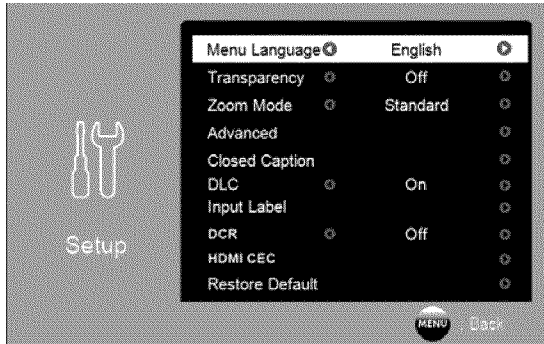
Setup

| | |
|---|---|
| Menu Language | English |
| Transparency | Off |
| Zoom Mode | Standard |
| Advanced | |
| Closed Caption | |
| DLC | On |
| Input Label | |
| DCR | Off |
| HDMI CEC | |
| Restore Default | |

MENU Back